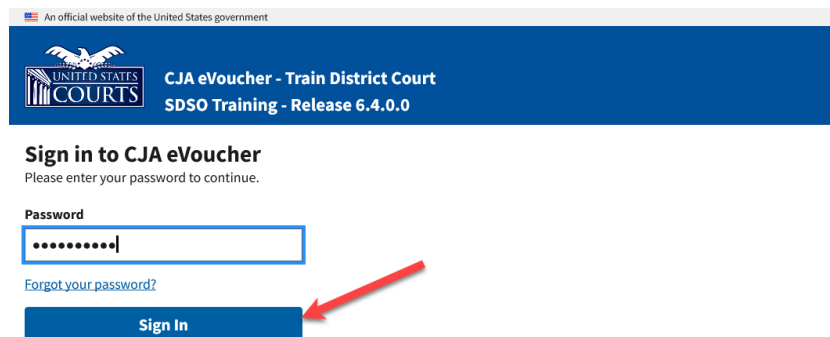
An official website of the United States government

UNITED STATES COURTS

CJA eVoucher - Train District Court
SDSO Training - Release 6.4.0.0

Sign in to CJA eVoucher
Please enter your password to continue.

Password

••••••••••

Forgot your password?

Sign In